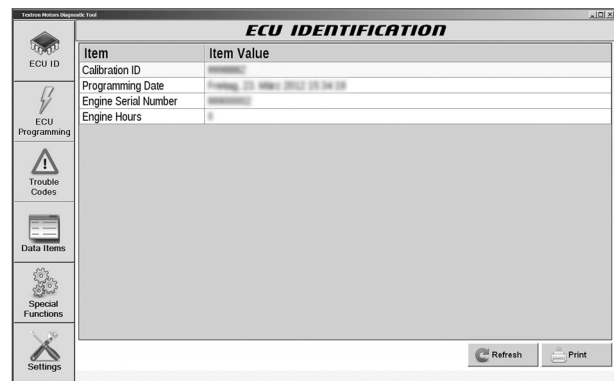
Textron Motors Diagnostic Tool

ECU IDENTIFICATION

ECU ID

ECU Programming

Trouble Codes

Data Items

Special Functions

Settings

| Item | Item Value |
|---|---|
| Calibration ID | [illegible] |
| Programming Date | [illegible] |
| Engine Serial Number | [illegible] |
| Engine Hours | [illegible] |

Refresh

Print